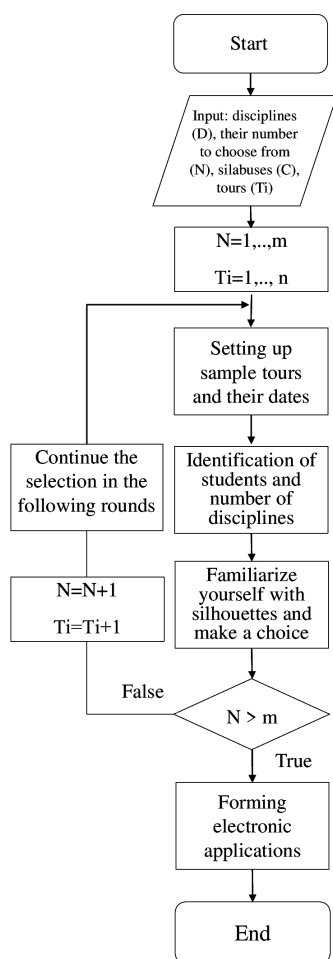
Start

Input: disciplines (D), their number to choose from (N), silabuses (C), tours (Ti)

N=1,..,m

Ti=1,.., n

Setting up sample tours and their dates

Identification of students and number of disciplines

Familiarize yourself with silhouettes and make a choice

N > m

True

Forming electronic applications

End

False

N=N+1

Ti=Ti+1

Continue the selection in the following rounds